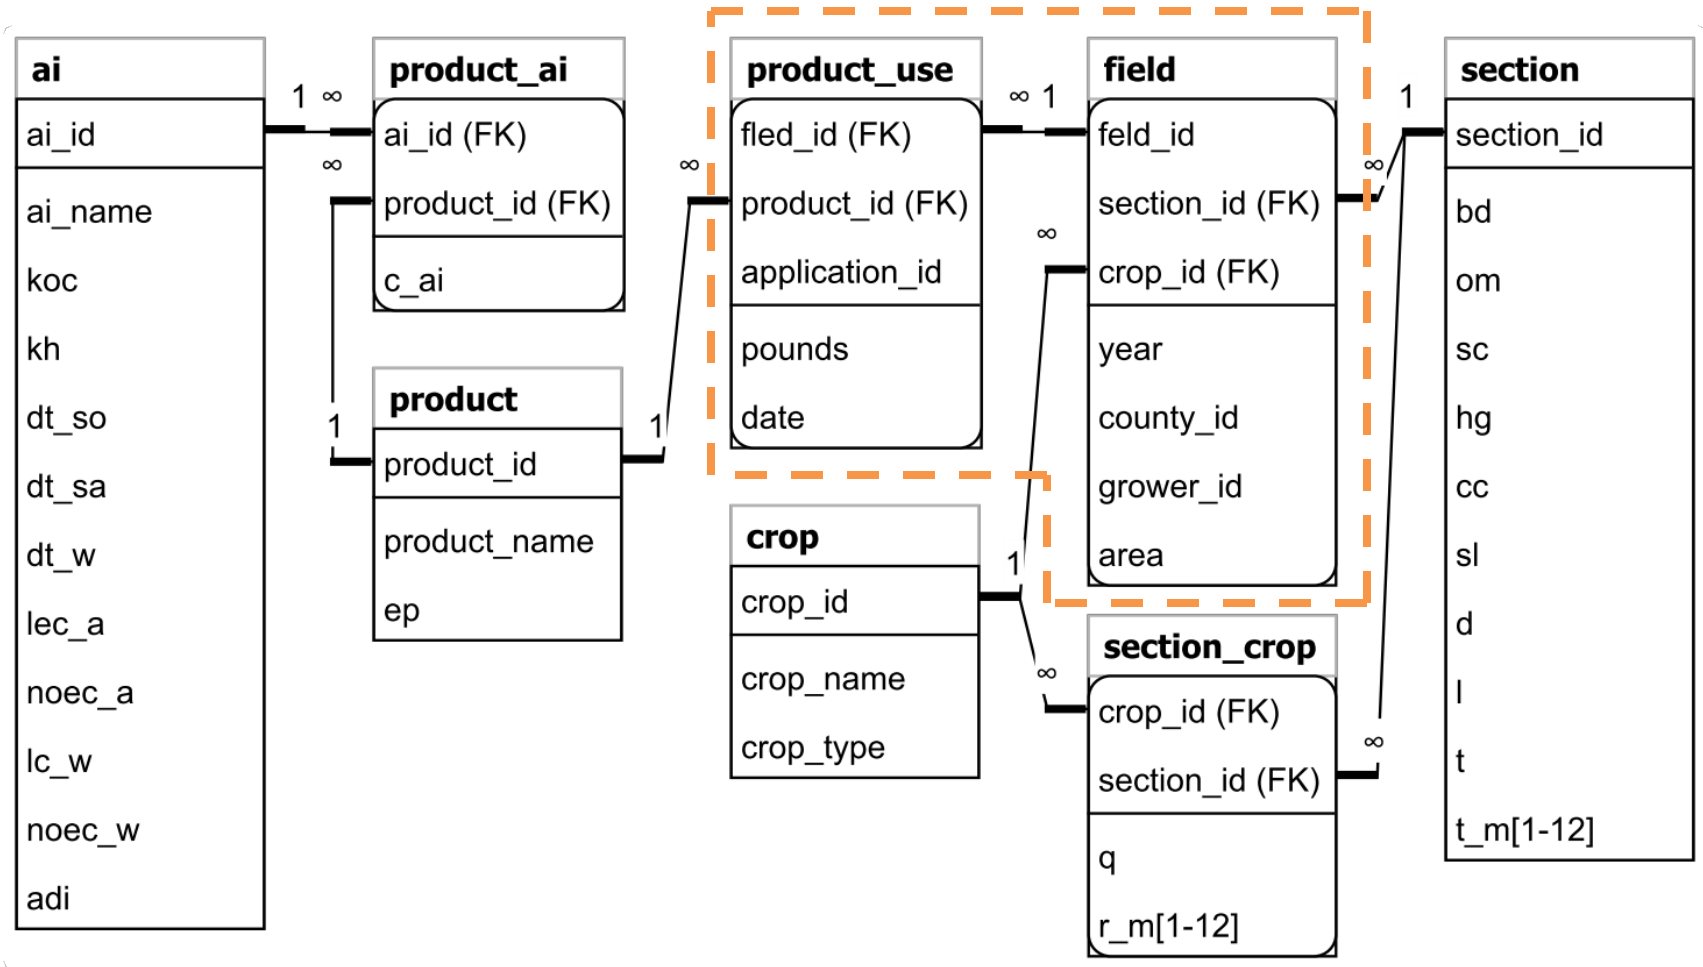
ai
ai_id
ai_name
koc
kh
dt_so
dt_sa
dt_w
lec_a
noec_a
lc_w
noec_w
adi

1 ∞

product_ai
ai_id (FK)
∞
product_id (FK)
c_ai

1
product
product_id
product_name
ep

1
∞

product_use
fled_id (FK)
product_id (FK)
application_id
pounds
date

∞ 1

field
feld_id
section_id (FK)
∞
crop_id (FK)
year
county_id
grower_id
area

1
crop
crop_id
crop_name
crop_type

∞
section_crop
crop_id (FK)
section_id (FK)
q
r_m[1-12]

1
∞
∞

section
section_id
bd
om
sc
hg
cc
sl
d
l
t
t_m[1-12]